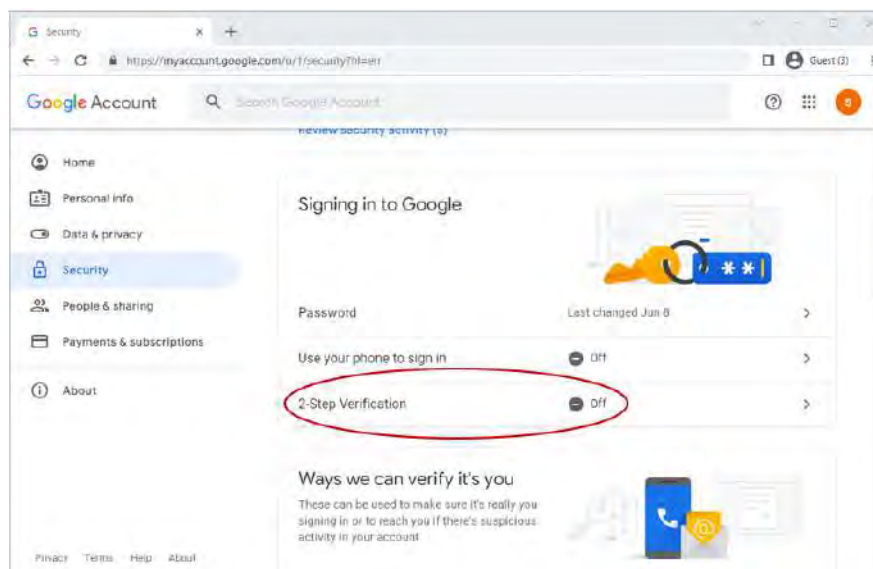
G Security × +

← → C https://myaccount.google.com/u/1/security?hl=en

Guest (3)

Google Account

Search Google Account

Review security activity (3)

Home

Personal info

Data & privacy

Security

People & sharing

Payments & subscriptions

About

Signing in to Google

Password Last changed Jun 8 >

Use your phone to sign in Off >

2-Step Verification Off >

Ways we can verify it's you

These can be used to make sure it's really you signing in or to reach you if there's suspicious activity in your account

Privacy Terms Help About